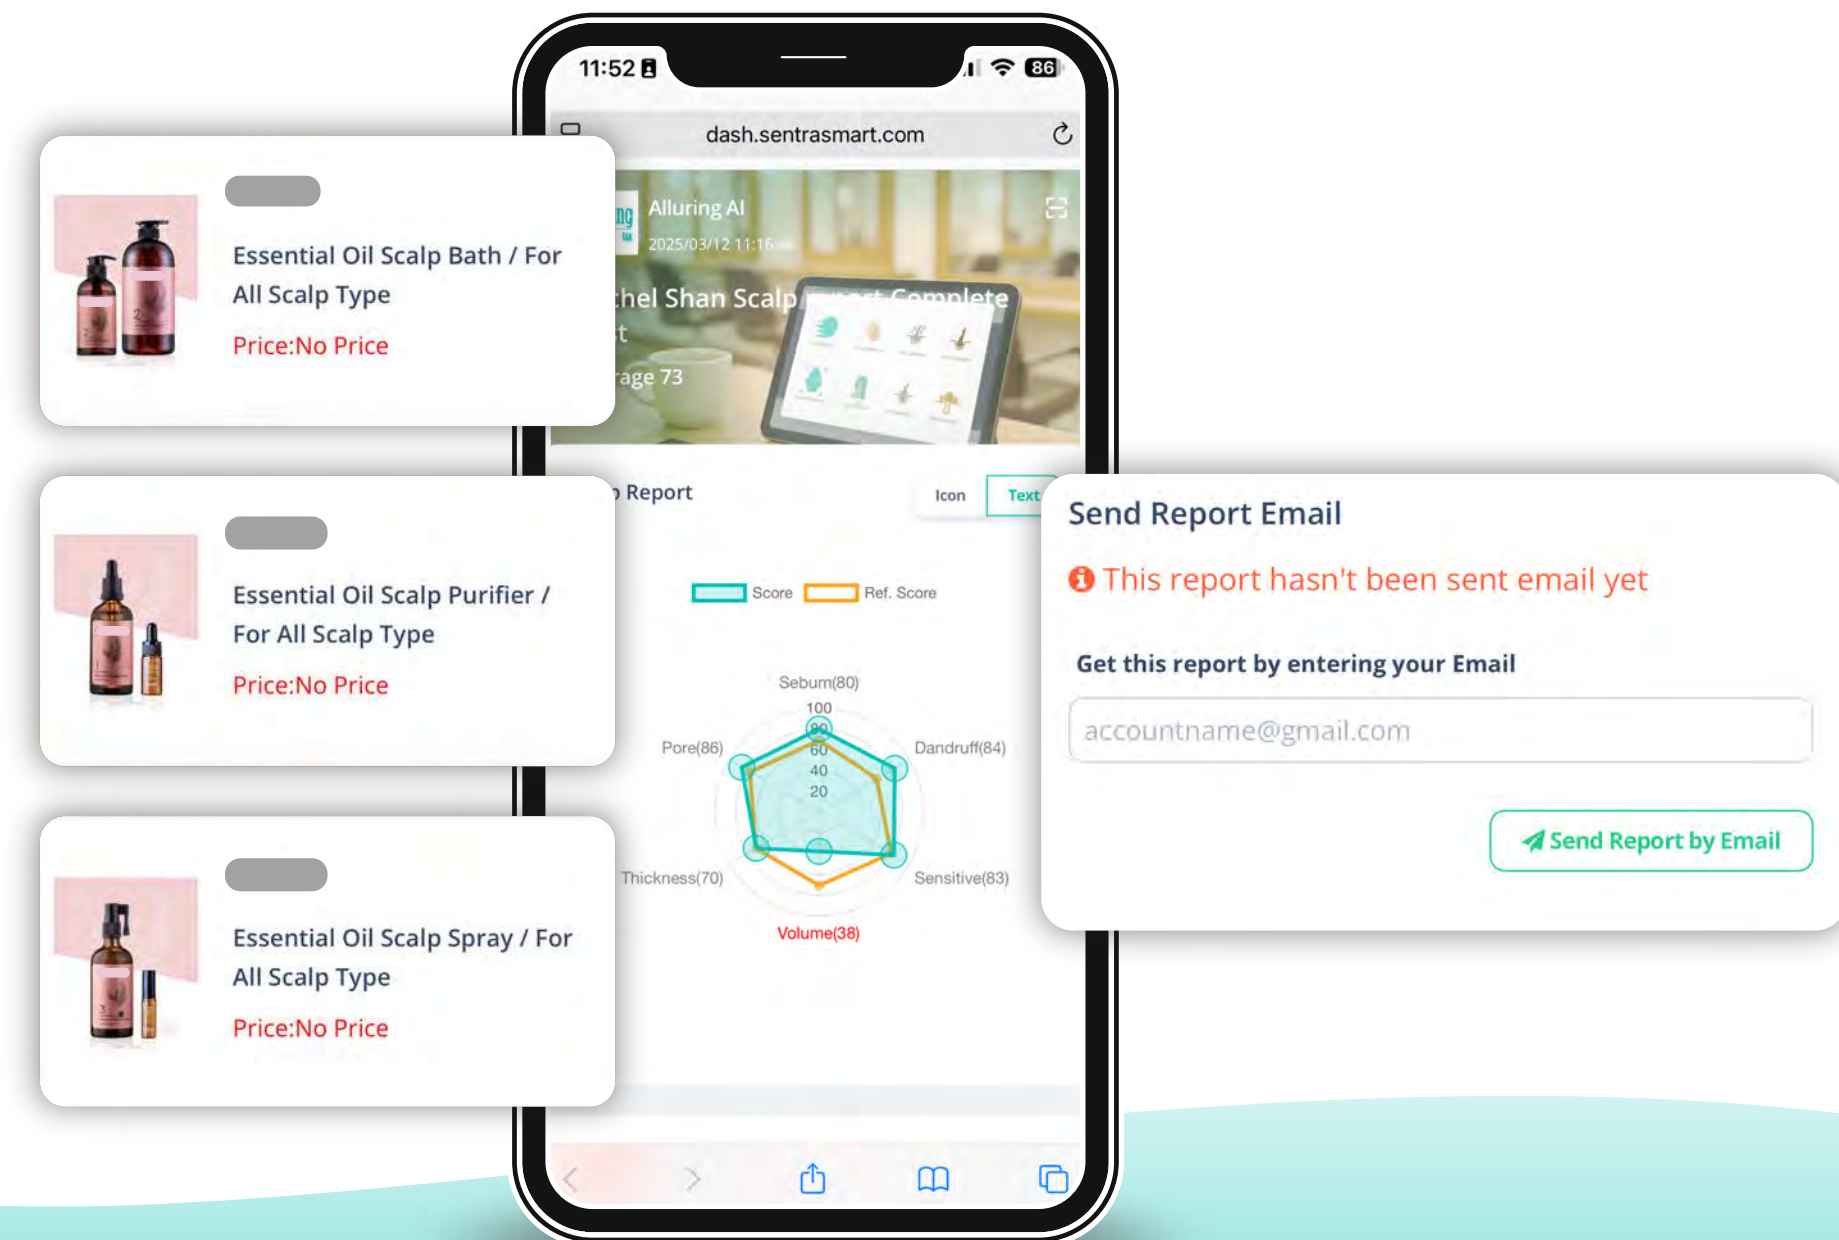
11:52

86

dash.sentrasmart.com

Alluring AI
2025/03/12 11:16

chel Shan Scalp Report Complete
t
rage 73

Essential Oil Scalp Bath / For All Scalp Type
Price:No Price

Essential Oil Scalp Purifier / For All Scalp Type
Price:No Price

Essential Oil Scalp Spray / For All Scalp Type
Price:No Price

Report

Icon Text

Score Ref. Score

Sebum(80)
100
80
60
40
20
Pore(86)
Dandruff(84)
Thickness(70)
Sensitive(83)
Volume(38)

Send Report Email

This report hasn't been sent email yet

Get this report by entering your Email

accountname@gmail.com

Send Report by Email